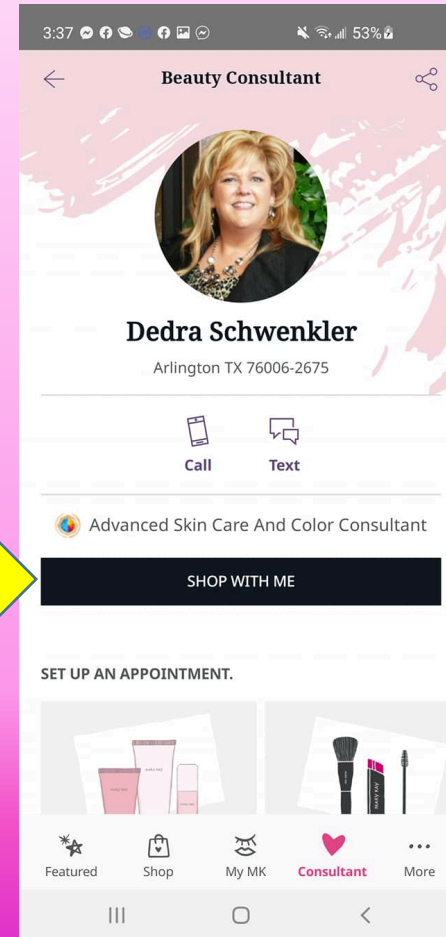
3:37 53%

Beauty Consultant

Dedra Schwenkler

Arlington TX 76006-2675

Call

Text

Advanced Skin Care And Color Consultant

SHOP WITH ME

SET UP AN APPOINTMENT.

Featured

Shop

My MK

Consultant

More